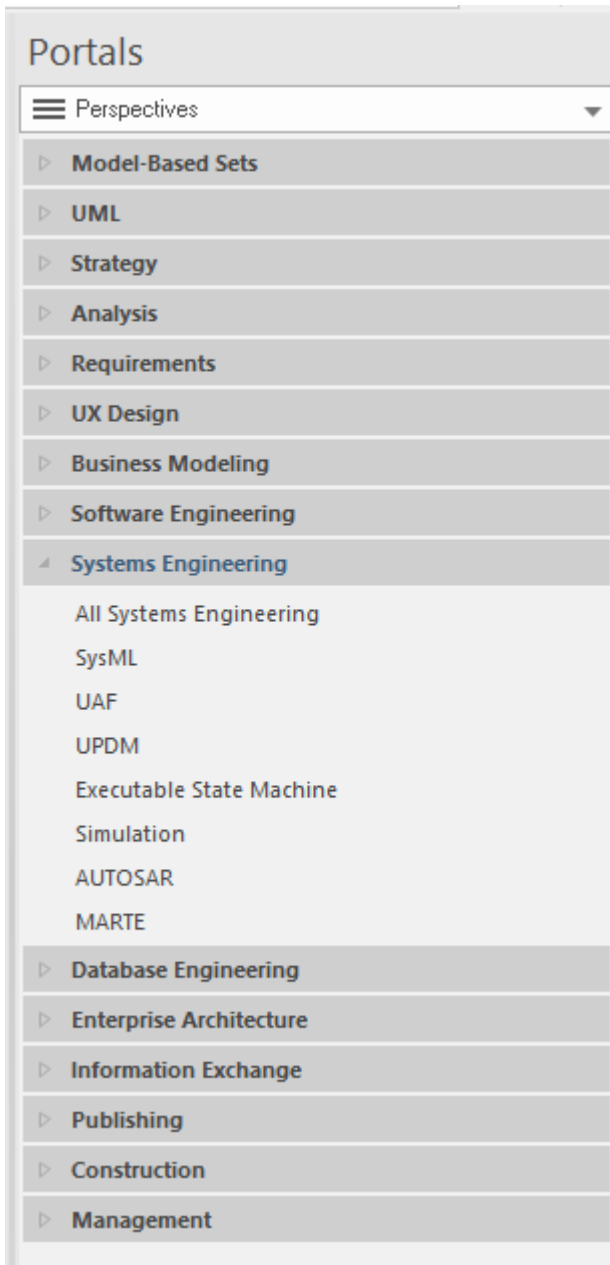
Portals

Perspectives

Model-Based Sets

UML

Strategy

Analysis

Requirements

UX Design

Business Modeling

Software Engineering

Systems Engineering

All Systems Engineering

SysML

UAF

UPDM

Executable State Machine

Simulation

AUTOSAR

MARTE

Database Engineering

Enterprise Architecture

Information Exchange

Publishing

Construction

Management